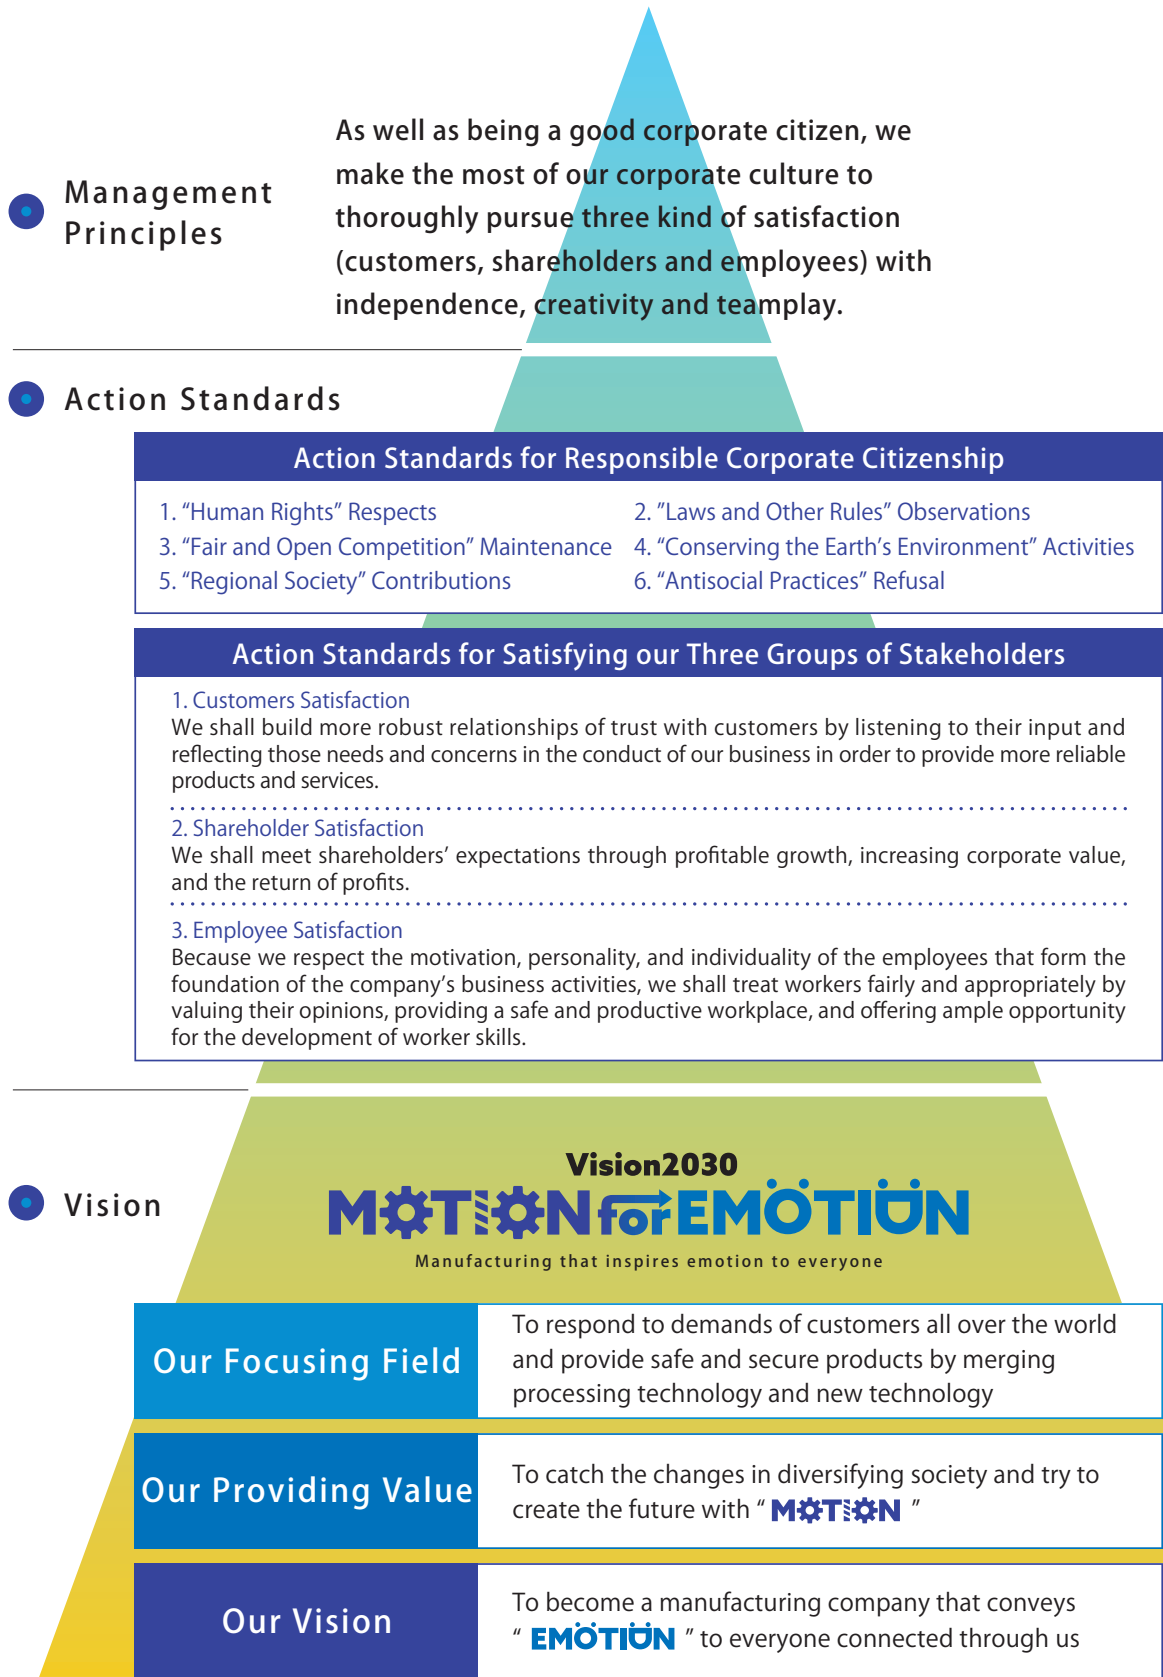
Management Principles

As well as being a good corporate citizen, we make the most of our corporate culture to thoroughly pursue three kind of satisfaction (customers, shareholders and employees) with independence, creativity and teamplay.

Action Standards

Action Standards for Responsible Corporate Citizenship

1. “Human Rights” Respects
2. ”Laws and Other Rules” Observations
3. “Fair and Open Competition” Maintenance
4. “Conserving the Earth’s Environment” Activities
5. “Regional Society” Contributions
6. “Antisocial Practices” Refusal

Action Standards for Satisfying our Three Groups of Stakeholders

1. Customers Satisfaction
We shall build more robust relationships of trust with customers by listening to their input and reflecting those needs and concerns in the conduct of our business in order to provide more reliable products and services.

2. Shareholder Satisfaction
We shall meet shareholders’ expectations through profitable growth, increasing corporate value, and the return of profits.

3. Employee Satisfaction
Because we respect the motivation, personality, and individuality of the employees that form the foundation of the company’s business activities, we shall treat workers fairly and appropriately by valuing their opinions, providing a safe and productive workplace, and offering ample opportunity for the development of worker skills.

Vision

Vision2030
MOTION for EMOTION
Manufacturing that inspires emotion to everyone

| Our Focusing Field | To respond to demands of customers all over the world and provide safe and secure products by merging processing technology and new technology |
|---|---|
| Our Providing Value | To catch the changes in diversifying society and try to create the future with “ MOTION ” |
| Our Vision | To become a manufacturing company that conveys “ EMOTION ” to everyone connected through us |